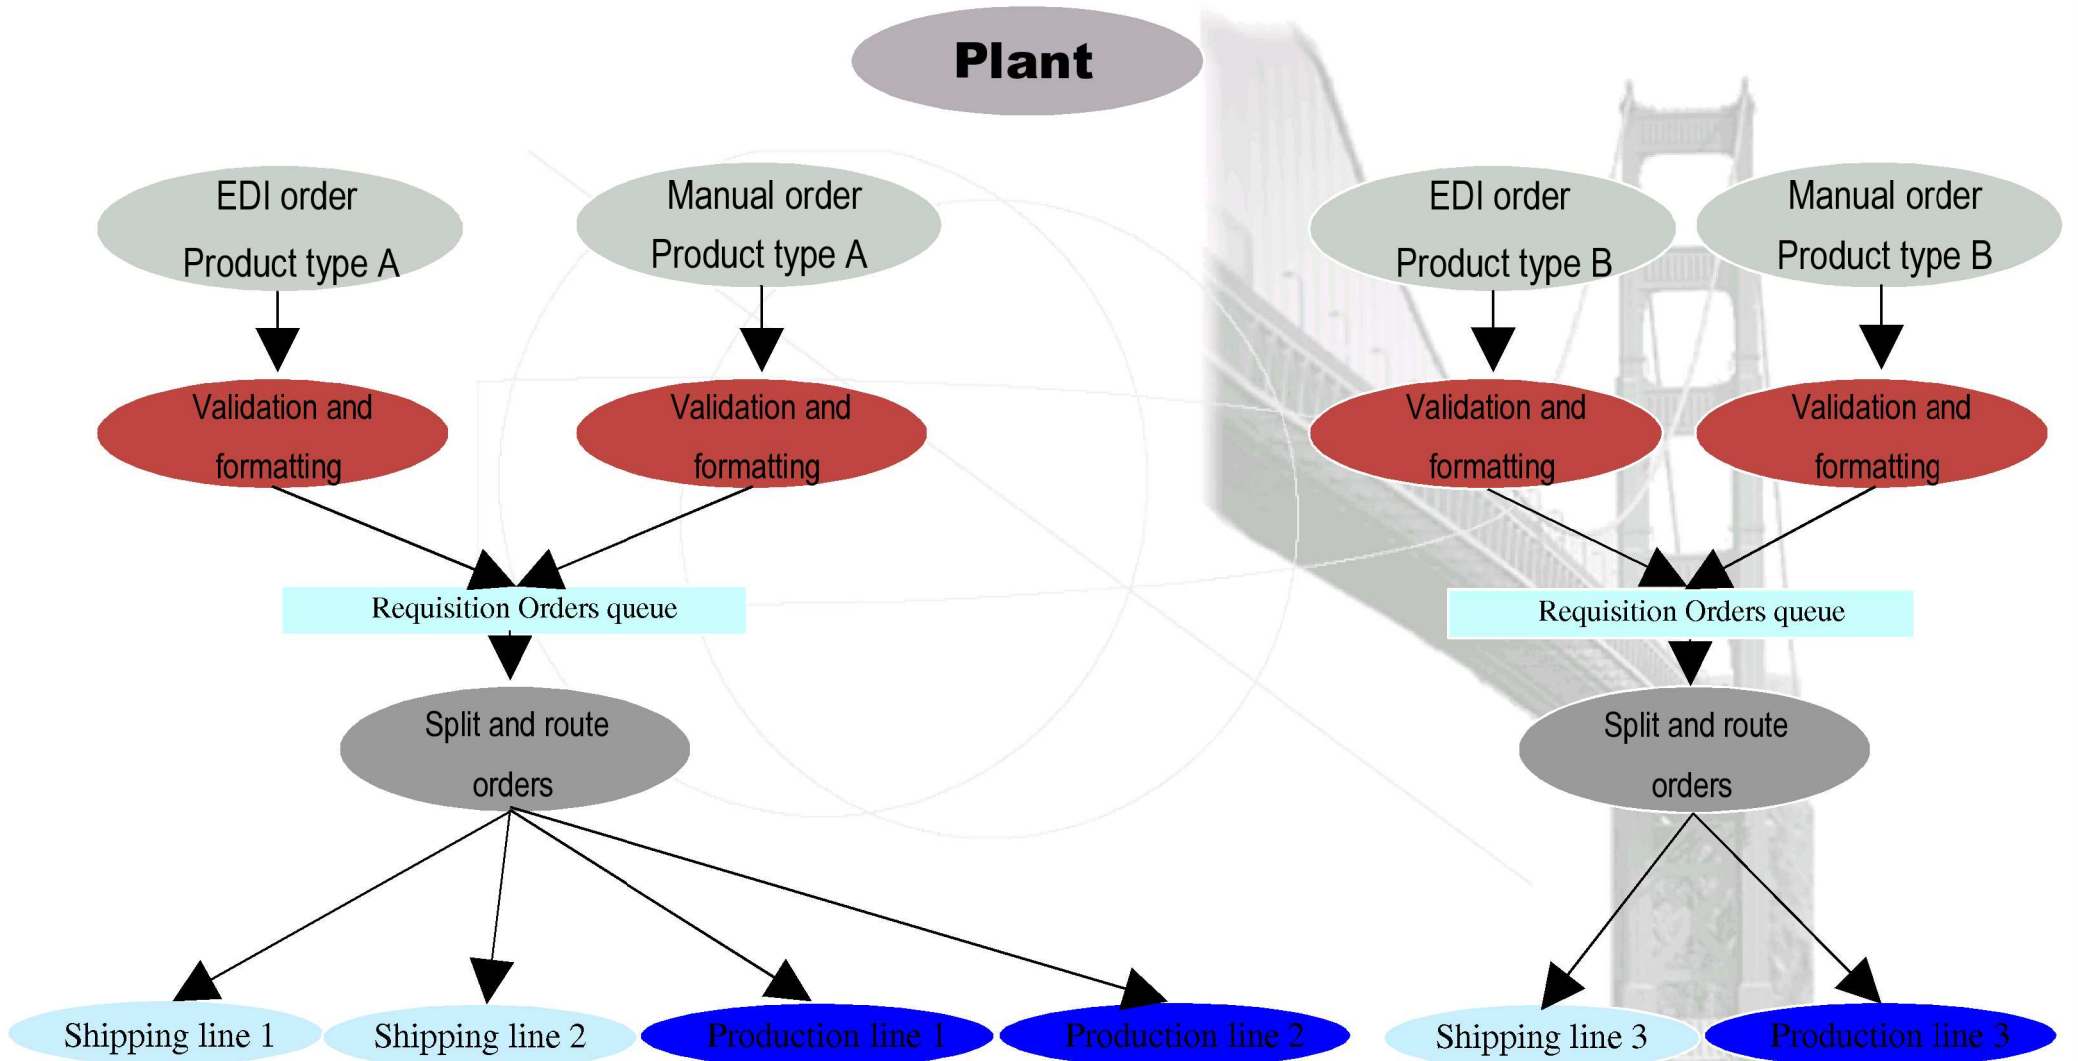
Plant

EDI order

Product type A

Manual order

Product type A

EDI order

Product type B

Manual order

Product type B

Validation and

formatting

Validation and

formatting

Validation and

formatting

Validation and

formatting

Requisition Orders queue

Requisition Orders queue

Split and route

orders

Split and route

orders

Shipping line 1

Shipping line 2

Production line 1

Production line 2

Shipping line 3

Production line 3